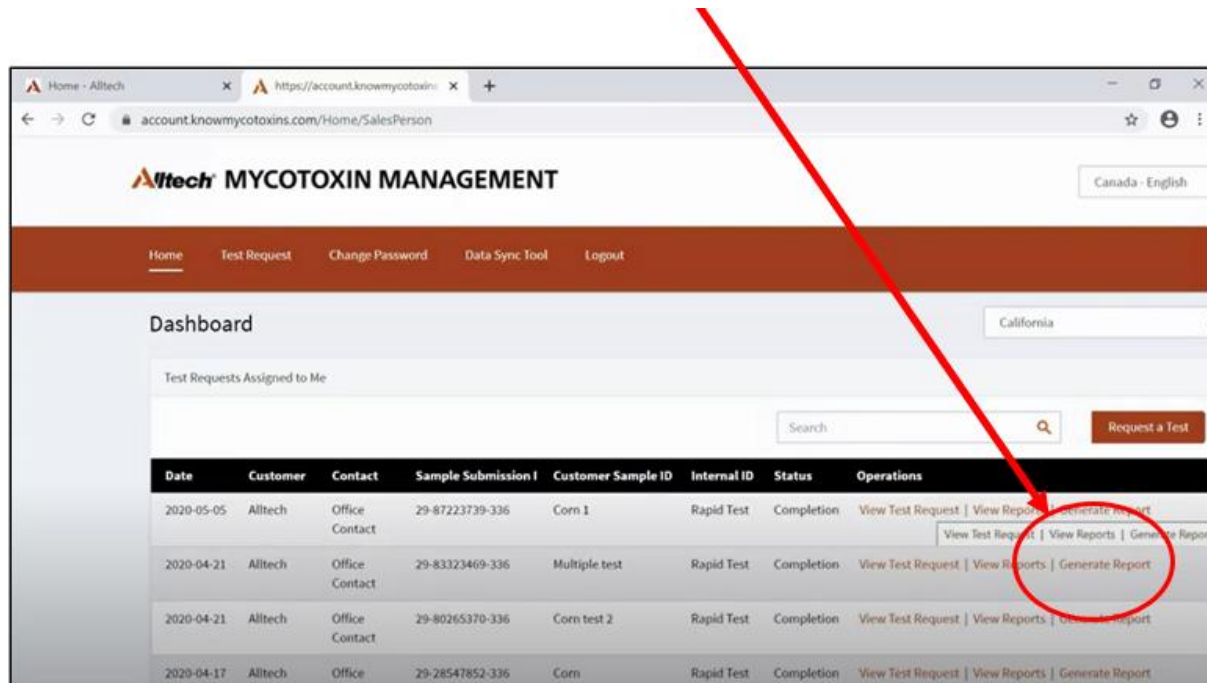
Home - Alltech ×
https://account.knowmycotoxins ×
+

account.knowmycotoxins.com/Home/SalesPerson

Alltech MYCOTOXIN MANAGEMENT

Canada - English

Home Test Request Change Password Data Sync Tool Logout

Dashboard

California

Test Requests Assigned to Me

Search

Request a Test

| Date | Customer | Contact | Sample Submission I | Customer Sample ID | Internal ID | Status | Operations |
|---|---|---|---|---|---|---|---|
| 2020-05-05 | Alltech | Office Contact | 29-87223739-336 | Corn 1 | Rapid Test | Completion | View Test Request \| View Repo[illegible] \| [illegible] |
| 2020-04-21 | Alltech | Office Contact | 29-83323469-336 | Multiple test | Rapid Test | Completion | View Test Request \| View R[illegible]ports \| Generate Report |
| 2020-04-21 | Alltech | Office Contact | 29-80265370-336 | Corn test 2 | Rapid Test | Completion | View Test Request \| View Reports \| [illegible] |
| 2020-04-17 | Alltech | Office | 29-28547852-336 | Corn | Rapid Test | Completion | View Test Request \| View Reports \| Generate Report |

View Test Requ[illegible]t | View Reports | Gene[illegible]te Repo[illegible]